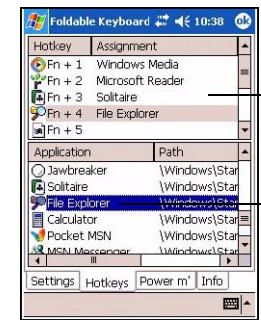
Foldable Keyboard 10:38 ok

| Hotkey | Assignment |
|---|---|
| Fn + 1 | Windows Media |
| Fn + 2 | Microsoft Reader |
| Fn + 3 | Solitaire |
| Fn + 4 | File Explorer |
| Fn + 5 | |

| Application | Path |
|---|---|
| Jawbreaker | \Windows\Star |
| Solitaire | \Windows\Star |
| File Explorer | \Windows\Star |
| Calculator | \Windows\Star |
| Pocket MSN | \Windows\Star |
| MSN Messenger | \Windows\Star |

Settings Hotkeys Power m' Info